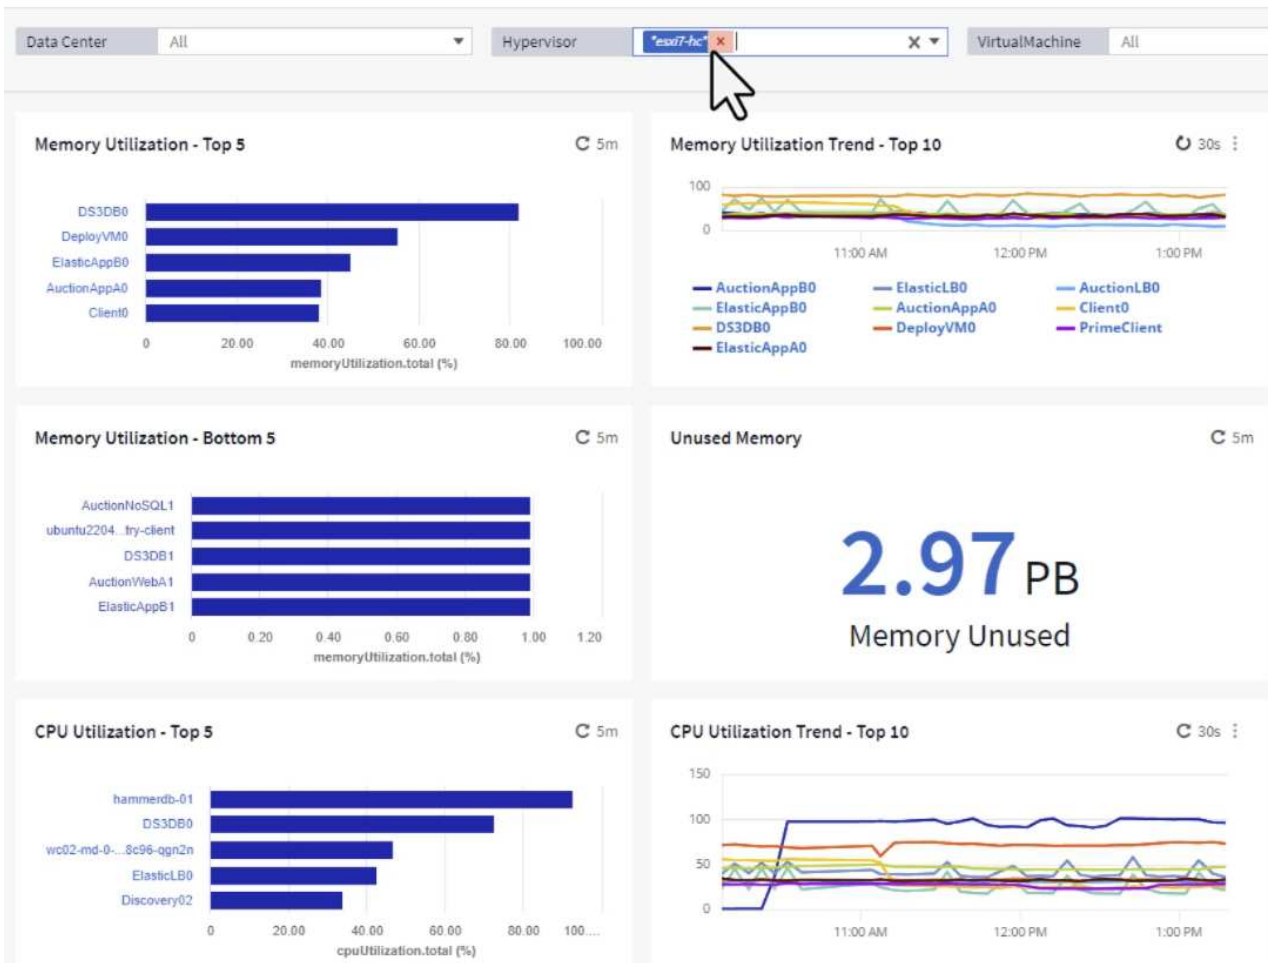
Data Center All
Hypervisor *esxi7-hc* ×
VirtualMachine All

Memory Utilization - Top 5 5m

DS3DB0
DeployVM0
ElasticAppB0
AuctionAppA0
Client0

0 20.00 40.00 60.00 80.00 100.00
memoryUtilization.total (%)

Memory Utilization Trend - Top 10 30s

100
0
11:00 AM 12:00 PM 1:00 PM

AuctionAppB0
ElasticLB0
AuctionLB0
ElasticAppB0
AuctionAppA0
Client0
DS3DB0
DeployVM0
PrimeClient
ElasticAppA0

Memory Utilization - Bottom 5 5m

AuctionNoSQL1
ubuntu2204...try-client
DS3DB1
AuctionWebA1
ElasticAppB1

0 0.20 0.40 0.60 0.80 1.00 1.20
memoryUtilization.total (%)

Unused Memory 5m

2.97 PB
Memory Unused

CPU Utilization - Top 5 5m

hammerdb-01
DS3DB0
wc02-md-0-...8c96-qgn2n
ElasticLB0
Discovery02

0 20.00 40.00 60.00 80.00 100....
cpuUtilization.total (%)

CPU Utilization Trend - Top 10 30s

150
100
50
0
11:00 AM 12:00 PM 1:00 PM